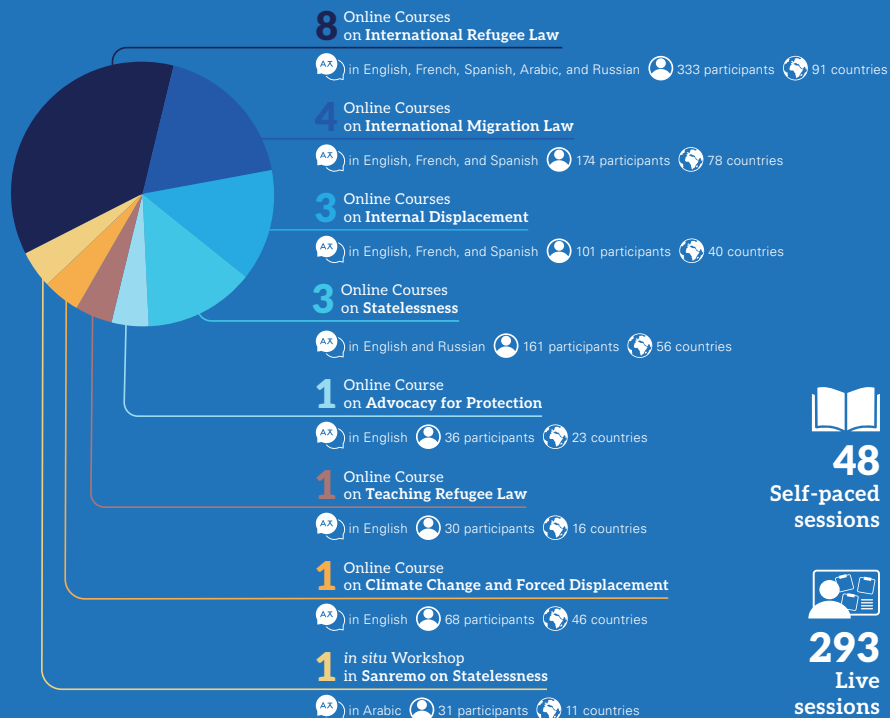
8 Online Courses on International Refugee Law

in English, French, Spanish, Arabic, and Russian 333 participants 91 countries

4 Online Courses on International Migration Law

in English, French, and Spanish 174 participants 78 countries

3 Online Courses on Internal Displacement

in English, French, and Spanish 101 participants 40 countries

3 Online Courses on Statelessness

in English and Russian 161 participants 56 countries

1 Online Course on Advocacy for Protection

in English 36 participants 23 countries

1 Online Course on Teaching Refugee Law

in English 30 participants 16 countries

1 Online Course on Climate Change and Forced Displacement

in English 68 participants 46 countries

1 *in situ* Workshop in Sanremo on Statelessness

in Arabic 31 participants 11 countries

48 Self-paced sessions

293 Live sessions